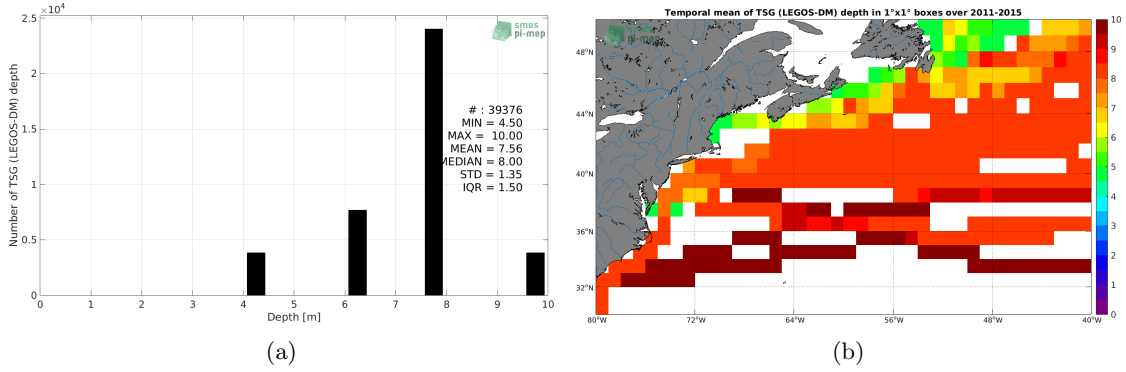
$\times10^4$
2.5
2
1.5
1
0.5
0
Number of TSG (LEGOS-DM) depth
smos
pi-mep
# : 39376
MIN = 4.50
MAX = 10.00
MEAN = 7.56
MEDIAN = 8.00
STD = 1.35
IQR = 1.50
0 1 2 3 4 5 6 7 8 9 10
Depth [m]
(a)

Temporal mean of TSG (LEGOS-DM) depth in 1°x1° boxes over 2011-2015
48°N
44°N
40°N
36°N
32°N
80°W 72°W 64°W 56°W 48°W 40°W
10
9
8
7
6
5
4
3
2
1
0
(b)